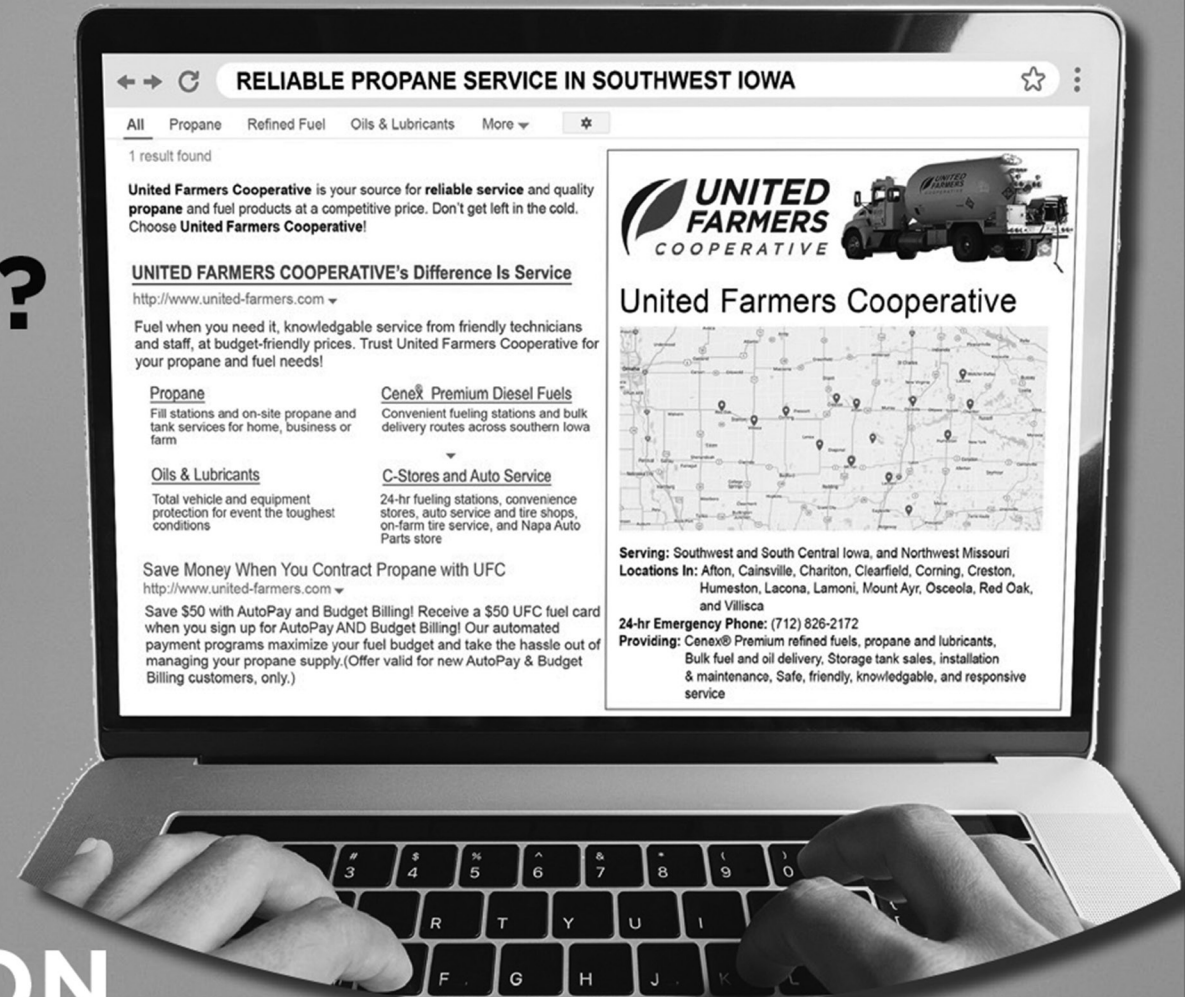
?

RELIABLE PROPANE SERVICE IN SOUTHWEST IOWA

All Propane Refined Fuel Oils & Lubricants More

1 result found

**United Farmers Cooperative** is your source for **reliable service** and quality **propane** and fuel products at a competitive price. Don't get left in the cold. Choose **United Farmers Cooperative**!

UNITED FARMERS COOPERATIVE's Difference Is Service

http://www.united-farmers.com

Fuel when you need it, knowledgable service from friendly technicians and staff, at budget-friendly prices. Trust United Farmers Cooperative for your propane and fuel needs!

Propane
Fill stations and on-site propane and tank services for home, business or farm

Cenex® Premium Diesel Fuels
Convenient fueling stations and bulk delivery routes across southern Iowa

Oils & Lubricants
Total vehicle and equipment protection for event the toughest conditions

C-Stores and Auto Service
24-hr fueling stations, convenience stores, auto service and tire shops, on-farm tire service, and Napa Auto Parts store

Save Money When You Contract Propane with UFC

http://www.united-farmers.com

Save $50 with AutoPay and Budget Billing! Receive a $50 UFC fuel card when you sign up for AutoPay AND Budget Billing! Our automated payment programs maximize your fuel budget and take the hassle out of managing your propane supply.(Offer valid for new AutoPay & Budget Billing customers, only.)

UNITED FARMERS COOPERATIVE

United Farmers Cooperative

**Serving:** Southwest and South Central Iowa, and Northwest Missouri
**Locations In:** Afton, Cainsville, Chariton, Clearfield, Corning, Creston, Humeston, Lacona, Lamoni, Mount Ayr, Osceola, Red Oak, and Villisca
**24-hr Emergency Phone:** (712) 826-2172
**Providing:** Cenex® Premium refined fuels, propane and lubricants, Bulk fuel and oil delivery, Storage tank sales, installation & maintenance, Safe, friendly, knowledgable, and responsive service

3 4 5 6 7 8 9 0
R T Y U I
F G H J K L

ON